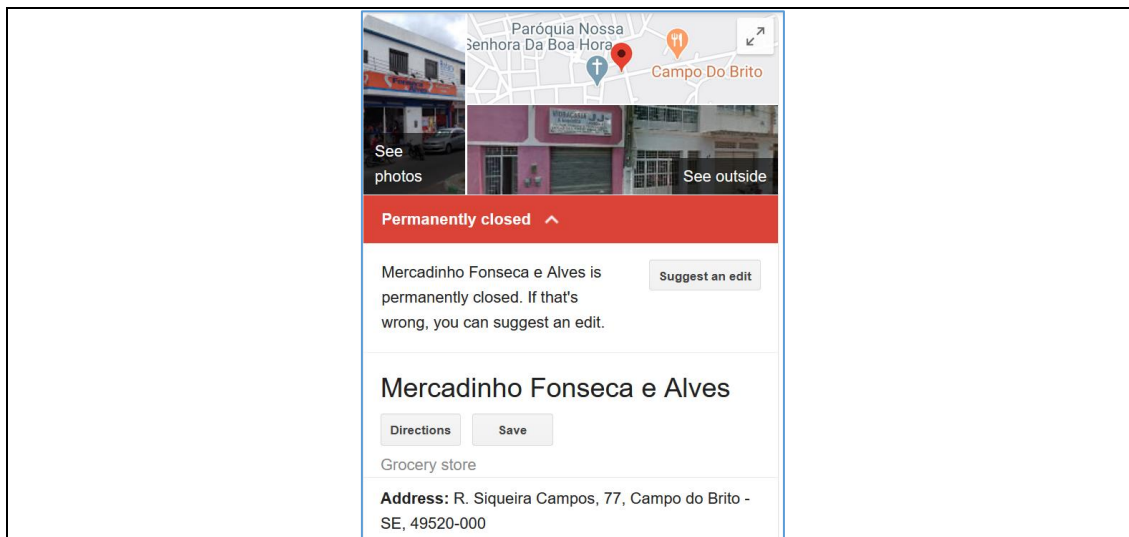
Paróquia Nossa Senhora Da Boa Hora

Campo Do Brito

See photos

See outside

Permanently closed

Mercadinho Fonseca e Alves is permanently closed. If that's wrong, you can suggest an edit.

Suggest an edit

Mercadinho Fonseca e Alves

Directions

Save

Grocery store

**Address:** R. Siqueira Campos, 77, Campo do Brito - SE, 49520-000